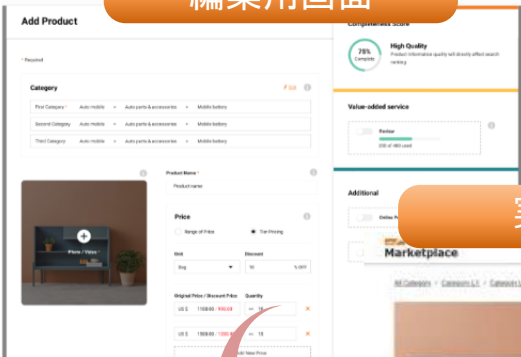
編集用画面

Add Product

* Required

Category

Edit

First Category * Auto mobile > Auto parts & accessories > Mobile battery

Second Category Auto mobile > Auto parts & accessories > Mobile battery

Third Category Auto mobile > Auto parts & accessories > Mobile battery

Photo / Video *

Product Name *

Product name

Price

Range of Price

Tier Pricing

Unit

Bag

Discount

10 % OFF

Original Price / Discount Price

Quantity

US $ 1508.60 / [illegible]

>= 10

US $ 1508.60 / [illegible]

>= 10

Add New Price

Completeness Score

78%

Complete

High Quality

Product information quality will directly affect search ranking.

Value-added service

Refine

200 of 480 used

Additional

Online P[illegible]

実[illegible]

Marketplace

All Category > Category L1 > Category L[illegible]